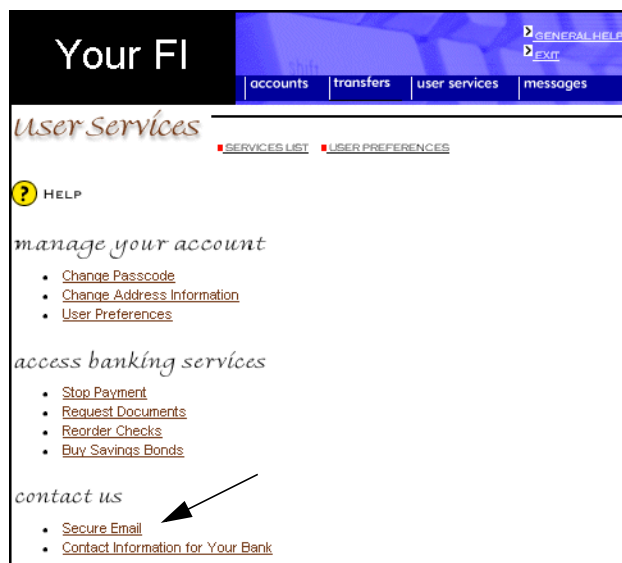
Your FI

GENERAL HELP
EXIT

accounts | transfers | user services | messages

User Services

SERVICES LIST  USER PREFERENCES

HELP

manage your account

- Change Passcode
- Change Address Information
- User Preferences

access banking services

- Stop Payment
- Request Documents
- Reorder Checks
- Buy Savings Bonds

contact us

- Secure Email
- Contact Information for Your Bank